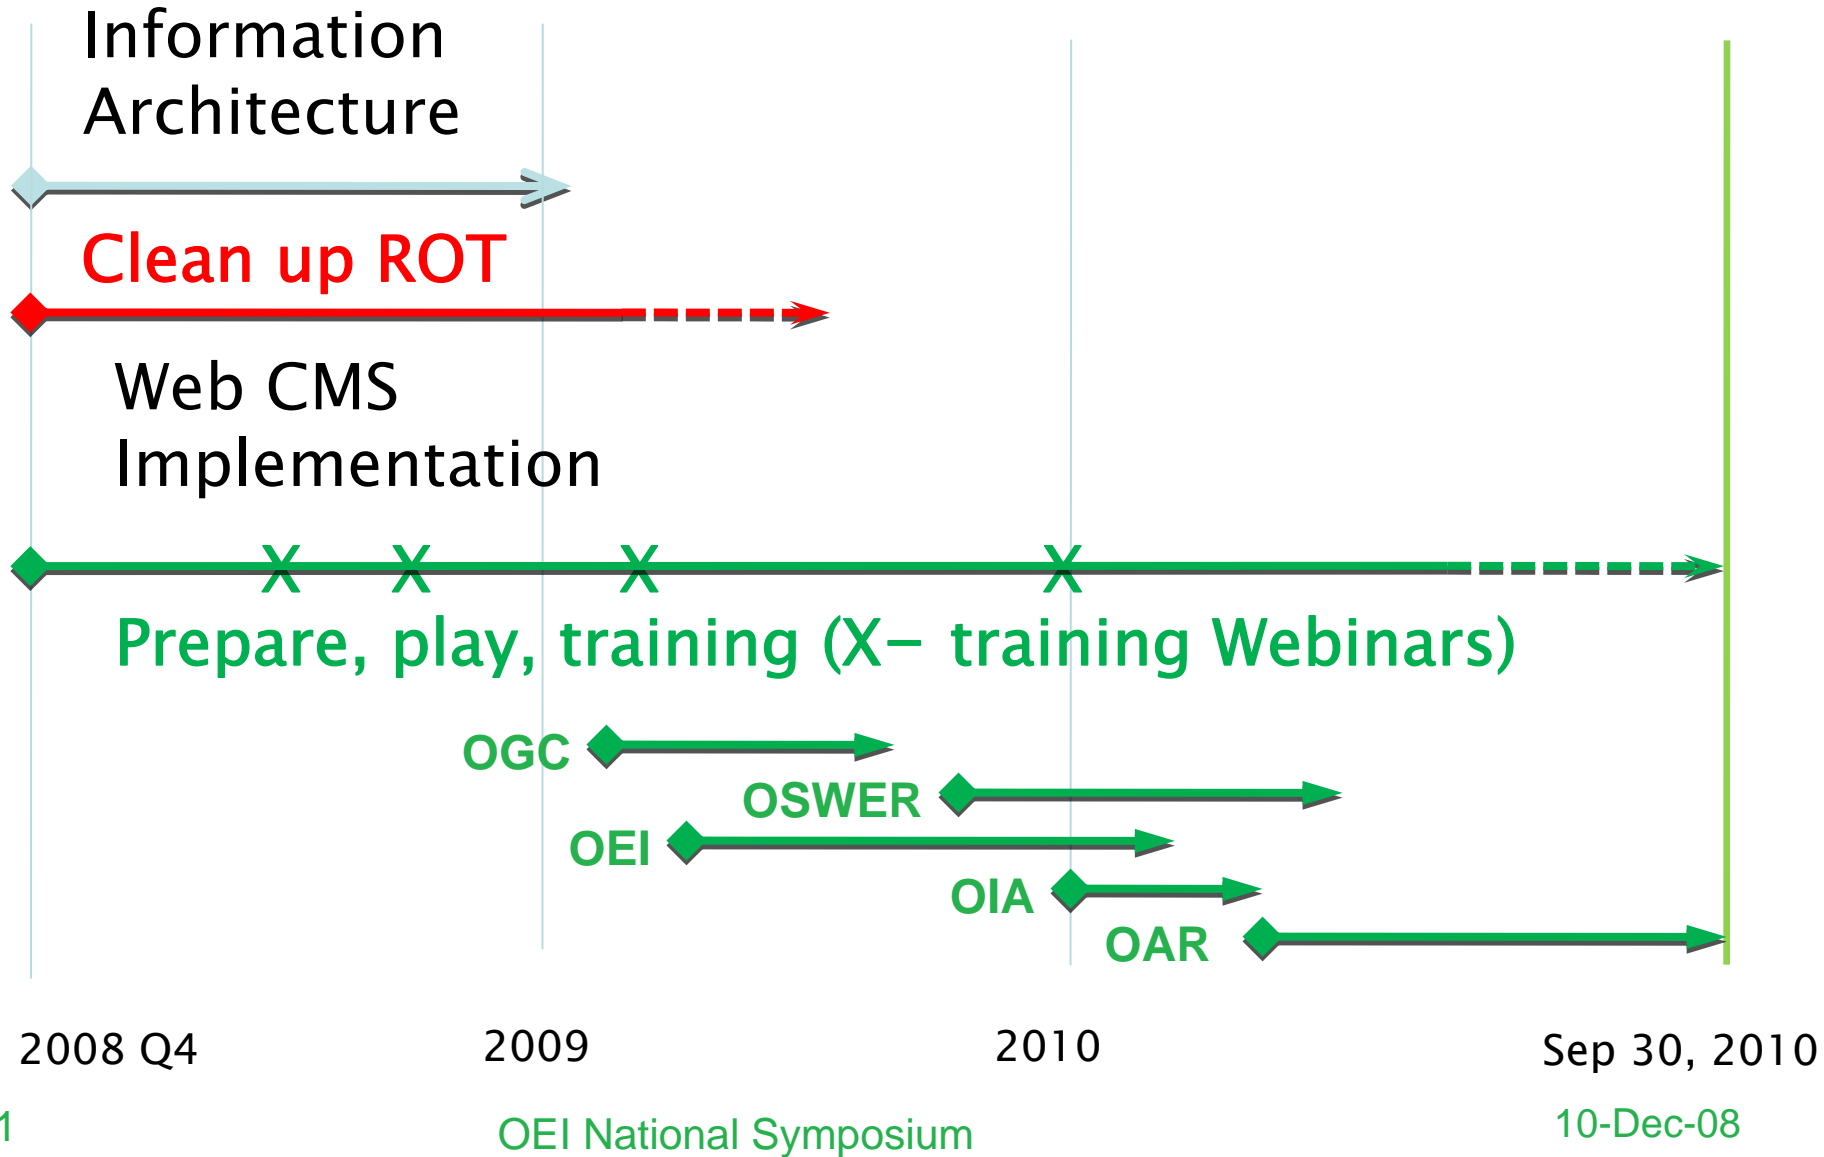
Information Architecture

Clean up ROT

Web CMS Implementation

X X X X

Prepare, play, training (X– training Webinars)

OGC

OSWER

OEI

OIA

OAR

2008 Q4

2009

2010

Sep 30, 2010

1

OEI National Symposium

10-Dec-08